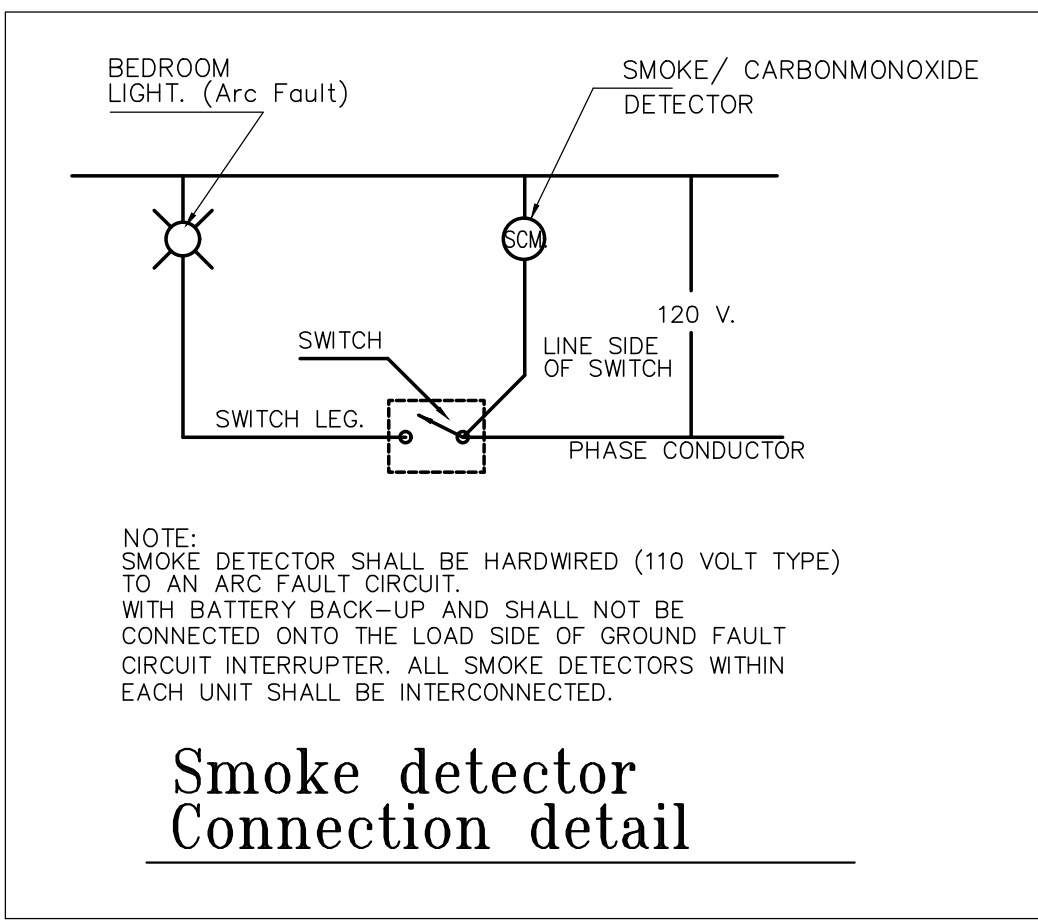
BEDROOM LIGHT. (Arc Fault)

SMOKE/ CARBONMONOXIDE DETECTOR

SCM

120 V.

SWITCH

LINE SIDE OF SWITCH

SWITCH LEG.

PHASE CONDUCTOR

NOTE:
SMOKE DETECTOR SHALL BE HARDWIRED (110 VOLT TYPE) TO AN ARC FAULT CIRCUIT.
WITH BATTERY BACK-UP AND SHALL NOT BE CONNECTED ONTO THE LOAD SIDE OF GROUND FAULT CIRCUIT INTERRUPTER. ALL SMOKE DETECTORS WITHIN EACH UNIT SHALL BE INTERCONNECTED.

Smoke detector
Connection detail